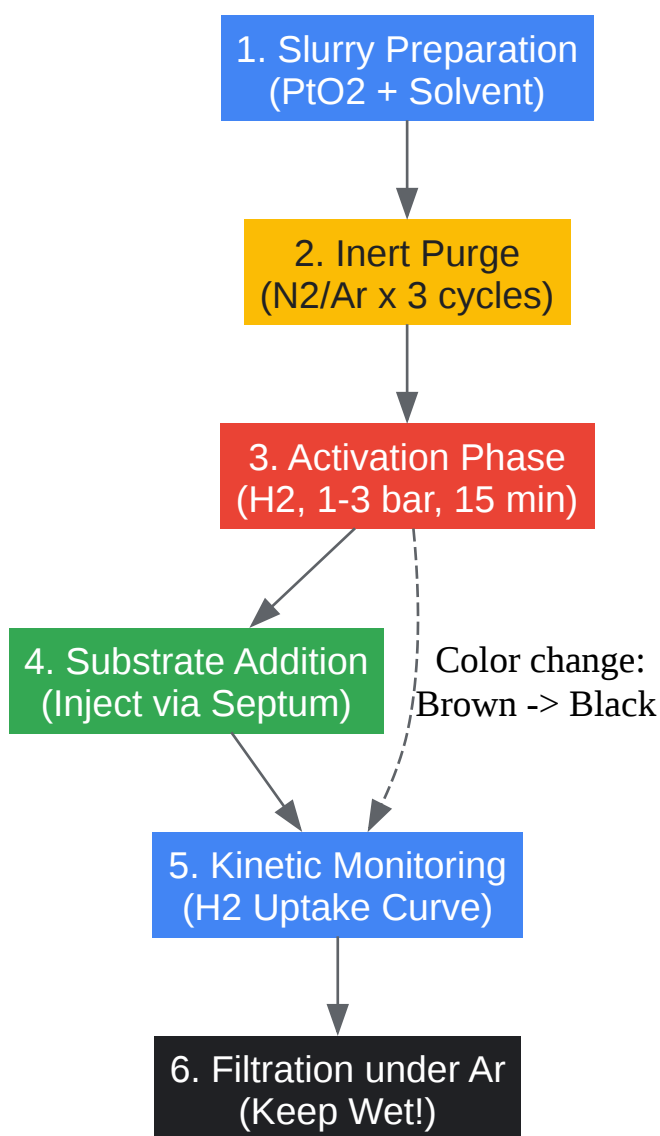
1. Slurry Preparation
(PtO2 + Solvent)

2. Inert Purge
(N2/Ar x 3 cycles)

3. Activation Phase
(H2, 1-3 bar, 15 min)

4. Substrate Addition
(Inject via Septum)

Color change:
Brown -> Black

5. Kinetic Monitoring
(H2 Uptake Curve)

6. Filtration under Ar
(Keep Wet!)